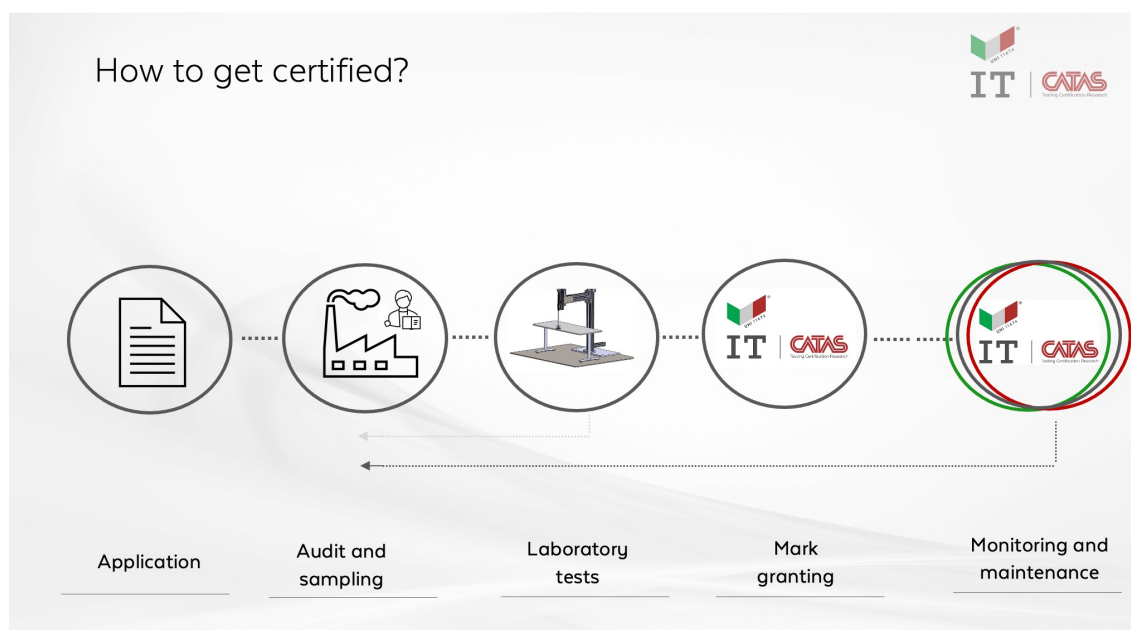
How to get certified?

UNI 11674
IT | CATAS
Testing Certification Research

UNI 11674
IT | CATAS
Testing Certification Research

UNI 11674
IT | CATAS
Testing Certification Research

Application

Audit and sampling

Laboratory tests

Mark granting

Monitoring and maintenance